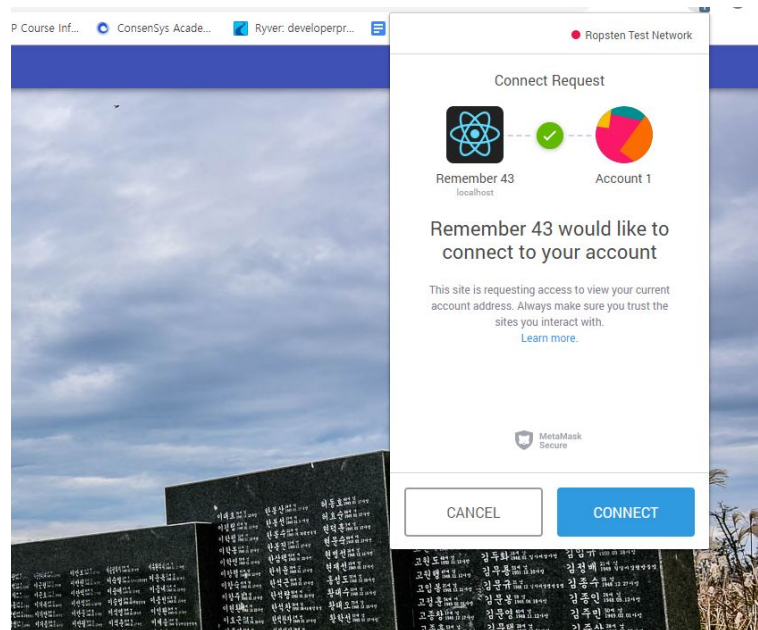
P Course Inf... ConsenSys Acade... Ryver: developerpr...

Ropsten Test Network

Connect Request

Remember 43
localhost

Account 1

Remember 43 would like to connect to your account

This site is requesting access to view your current account address. Always make sure you trust the sites you interact with.
Learn more.

MetaMask Secure

CANCEL

CONNECT